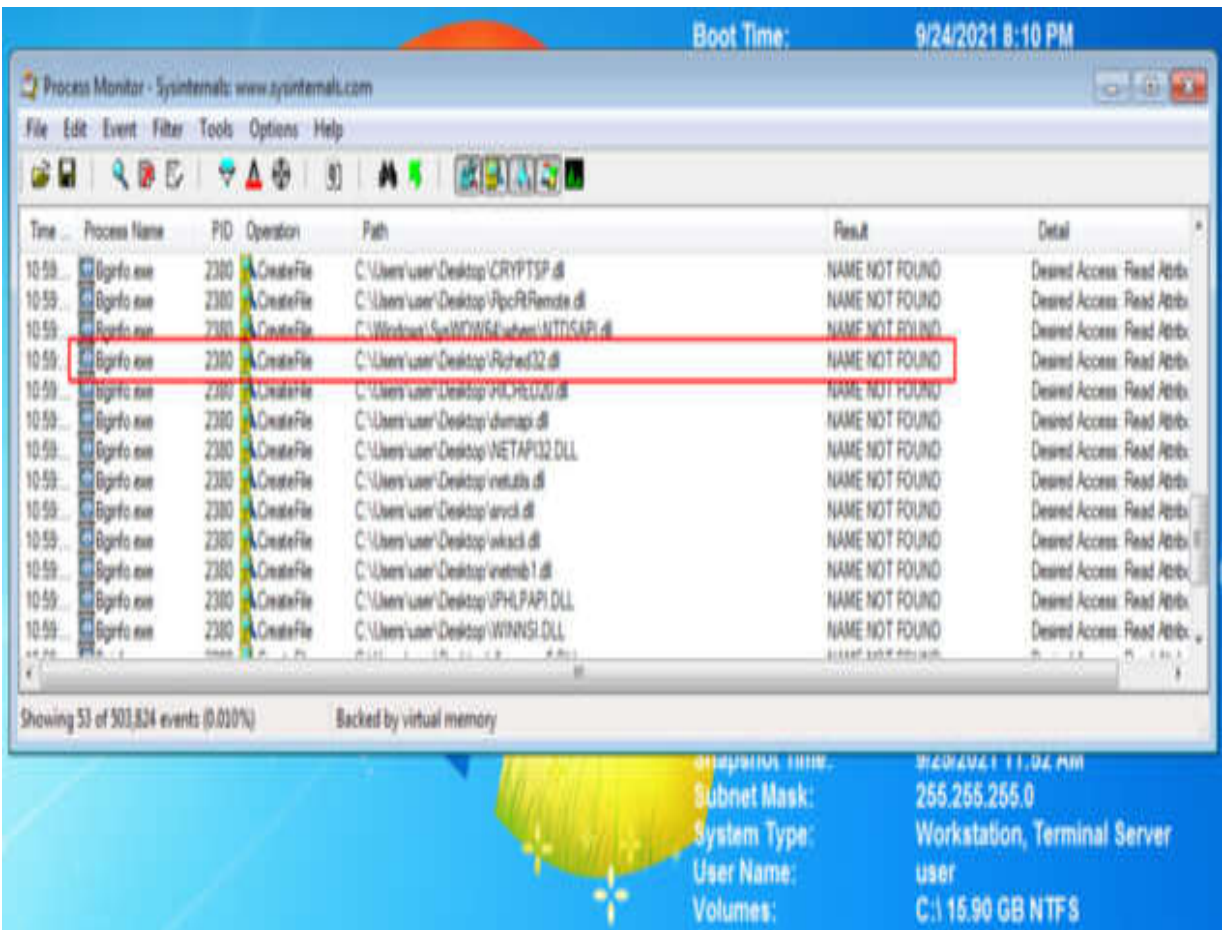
Boot Time: 9/24/2021 8:10 PM

Process Monitor - Sysinternals: www.sysinternals.com

File Edit Event Filter Tools Options Help

| Time ... | Process Name | PID | Operation | Path | Result | Detail |
|---|---|---|---|---|---|---|
| 10:59:... | Bginfo.exe | 2380 | CreateFile | C:\Users\user\Desktop\CRYPTSP.dll | NAME NOT FOUND | Desired Access: Read Attrib |
| 10:59:... | Bginfo.exe | 2380 | CreateFile | C:\Users\user\Desktop\RpcRtRemote.dll | NAME NOT FOUND | Desired Access: Read Attrib |
| 10:59:... | Bginfo.exe | 2380 | CreateFile | C:\Windows\SysWOW64\wbem\WTDSAPI.dll | NAME NOT FOUND | Desired Access: Read Attrib |
| 10:59:... | Bginfo.exe | 2380 | CreateFile | C:\Users\user\Desktop\Riched32.dll | NAME NOT FOUND | Desired Access: Read Attrib |
| 10:59:... | Bginfo.exe | 2380 | CreateFile | C:\Users\user\Desktop\RICHED20.dll | NAME NOT FOUND | Desired Access: Read Attrib |
| 10:59:... | Bginfo.exe | 2380 | CreateFile | C:\Users\user\Desktop\dwmapi.dll | NAME NOT FOUND | Desired Access: Read Attrib |
| 10:59:... | Bginfo.exe | 2380 | CreateFile | C:\Users\user\Desktop\NETAPI32.DLL | NAME NOT FOUND | Desired Access: Read Attrib |
| 10:59:... | Bginfo.exe | 2380 | CreateFile | C:\Users\user\Desktop\netutils.dll | NAME NOT FOUND | Desired Access: Read Attrib |
| 10:59:... | Bginfo.exe | 2380 | CreateFile | C:\Users\user\Desktop\srvcli.dll | NAME NOT FOUND | Desired Access: Read Attrib |
| 10:59:... | Bginfo.exe | 2380 | CreateFile | C:\Users\user\Desktop\wkscli.dll | NAME NOT FOUND | Desired Access: Read Attrib |
| 10:59:... | Bginfo.exe | 2380 | CreateFile | C:\Users\user\Desktop\inetmib1.dll | NAME NOT FOUND | Desired Access: Read Attrib |
| 10:59:... | Bginfo.exe | 2380 | CreateFile | C:\Users\user\Desktop\IPHLPAPI.DLL | NAME NOT FOUND | Desired Access: Read Attrib |
| 10:59:... | Bginfo.exe | 2380 | CreateFile | C:\Users\user\Desktop\WINNSI.DLL | NAME NOT FOUND | Desired Access: Read Attrib |

Showing 53 of 503,824 events (0.010%) Backed by virtual memory

Snapshot Time: 9/25/2021 11:52 AM
Subnet Mask: 255.255.255.0
System Type: Workstation, Terminal Server
User Name: user
Volumes: C:\ 15.90 GB NTFS